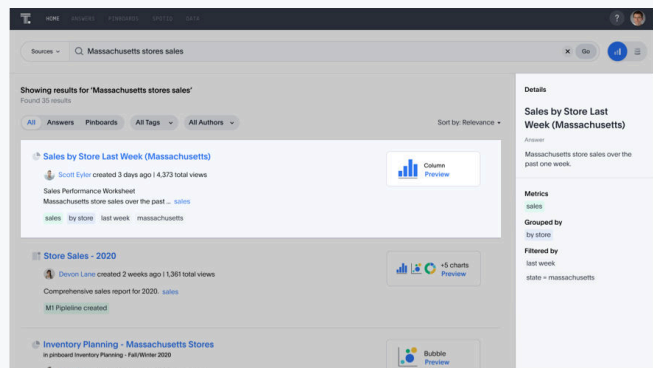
HOME ANSWERS PINBOARDS SPOTIQ DATA

Sources Massachusetts stores sales Go

Showing results for 'Massachusetts stores sales'
Found 35 results

All Answers Pinboards All Tags All Authors Sort by: Relevance

Sales by Store Last Week (Massachusetts)
Scott Eyler created 3 days ago | 4,373 total views
Sales Performance Worksheet
Massachusetts store sales over the past ... sales
sales by store last week massachusetts

Column
Preview

Store Sales - 2020
Devon Lane created 2 weeks ago | 1,361 total views
Comprehensive sales report for 2020. sales
M1 Pipeline created

+5 charts
Preview

Inventory Planning - Massachusetts Stores
in pinboard Inventory Planning - Fall/Winter 2020

Bubble
Preview

Details

Sales by Store Last Week (Massachusetts)
Answer
Massachusetts store sales over the past one week.

Metrics
sales
Grouped by
by store
Filtered by
last week
state = massachusetts